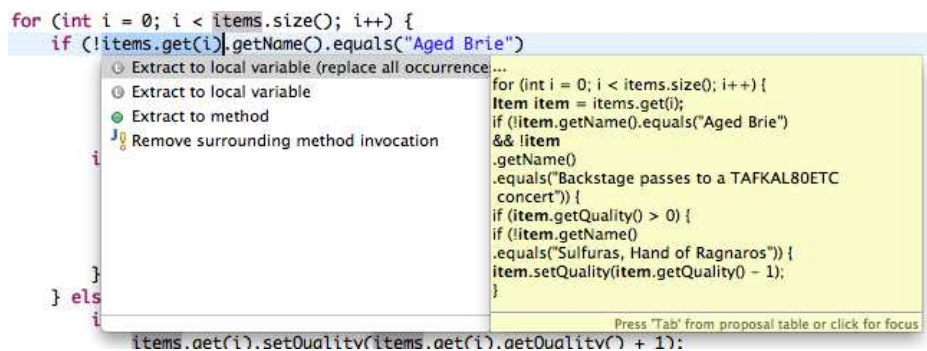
for (int i = 0; i < items.size(); i++) {
    if (!items.get(i).getName().equals("Aged Brie")

Extract to local variable (replace all occurrence
Extract to local variable
Extract to method
Remove surrounding method invocation

...
for (int i = 0; i < items.size(); i++) {
Item item = items.get(i);
if (!item.getName().equals("Aged Brie")
&& !item
.getName()
.equals("Backstage passes to a TAFKAL80ETC concert")) {
if (item.getQuality() > 0) {
if (!item.getName()
.equals("Sulfuras, Hand of Ragnaros")) {
item.setQuality(item.getQuality() - 1);
}

Press 'Tab' from proposal table or click for focus

i
}
} els
i
items.get(i).setQuality(items.get(i).getQuality() + 1);